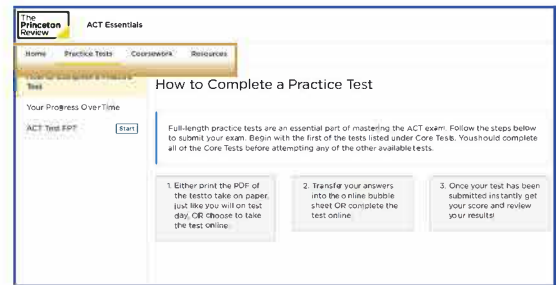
The Princeton Review

ACT Essentials

Home Practice Tests Coursework Resources

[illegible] Test

Your Progress Over Time

ACT Test FPT Start

How to Complete a Practice Test

Full-length practice tests are an essential part of mastering the ACT exam. Follow the steps below to submit your exam. Begin with the first of the tests listed under Core Tests. You should complete all of the Core Tests before attempting any of the other available tests.

1. Either print the PDF of the test to take on paper, just like you will on test day, OR choose to take the test online.

2. Transfer your answers into the online bubble sheet OR complete the test online.

3. Once your test has been submitted instantly get your score and review your results!